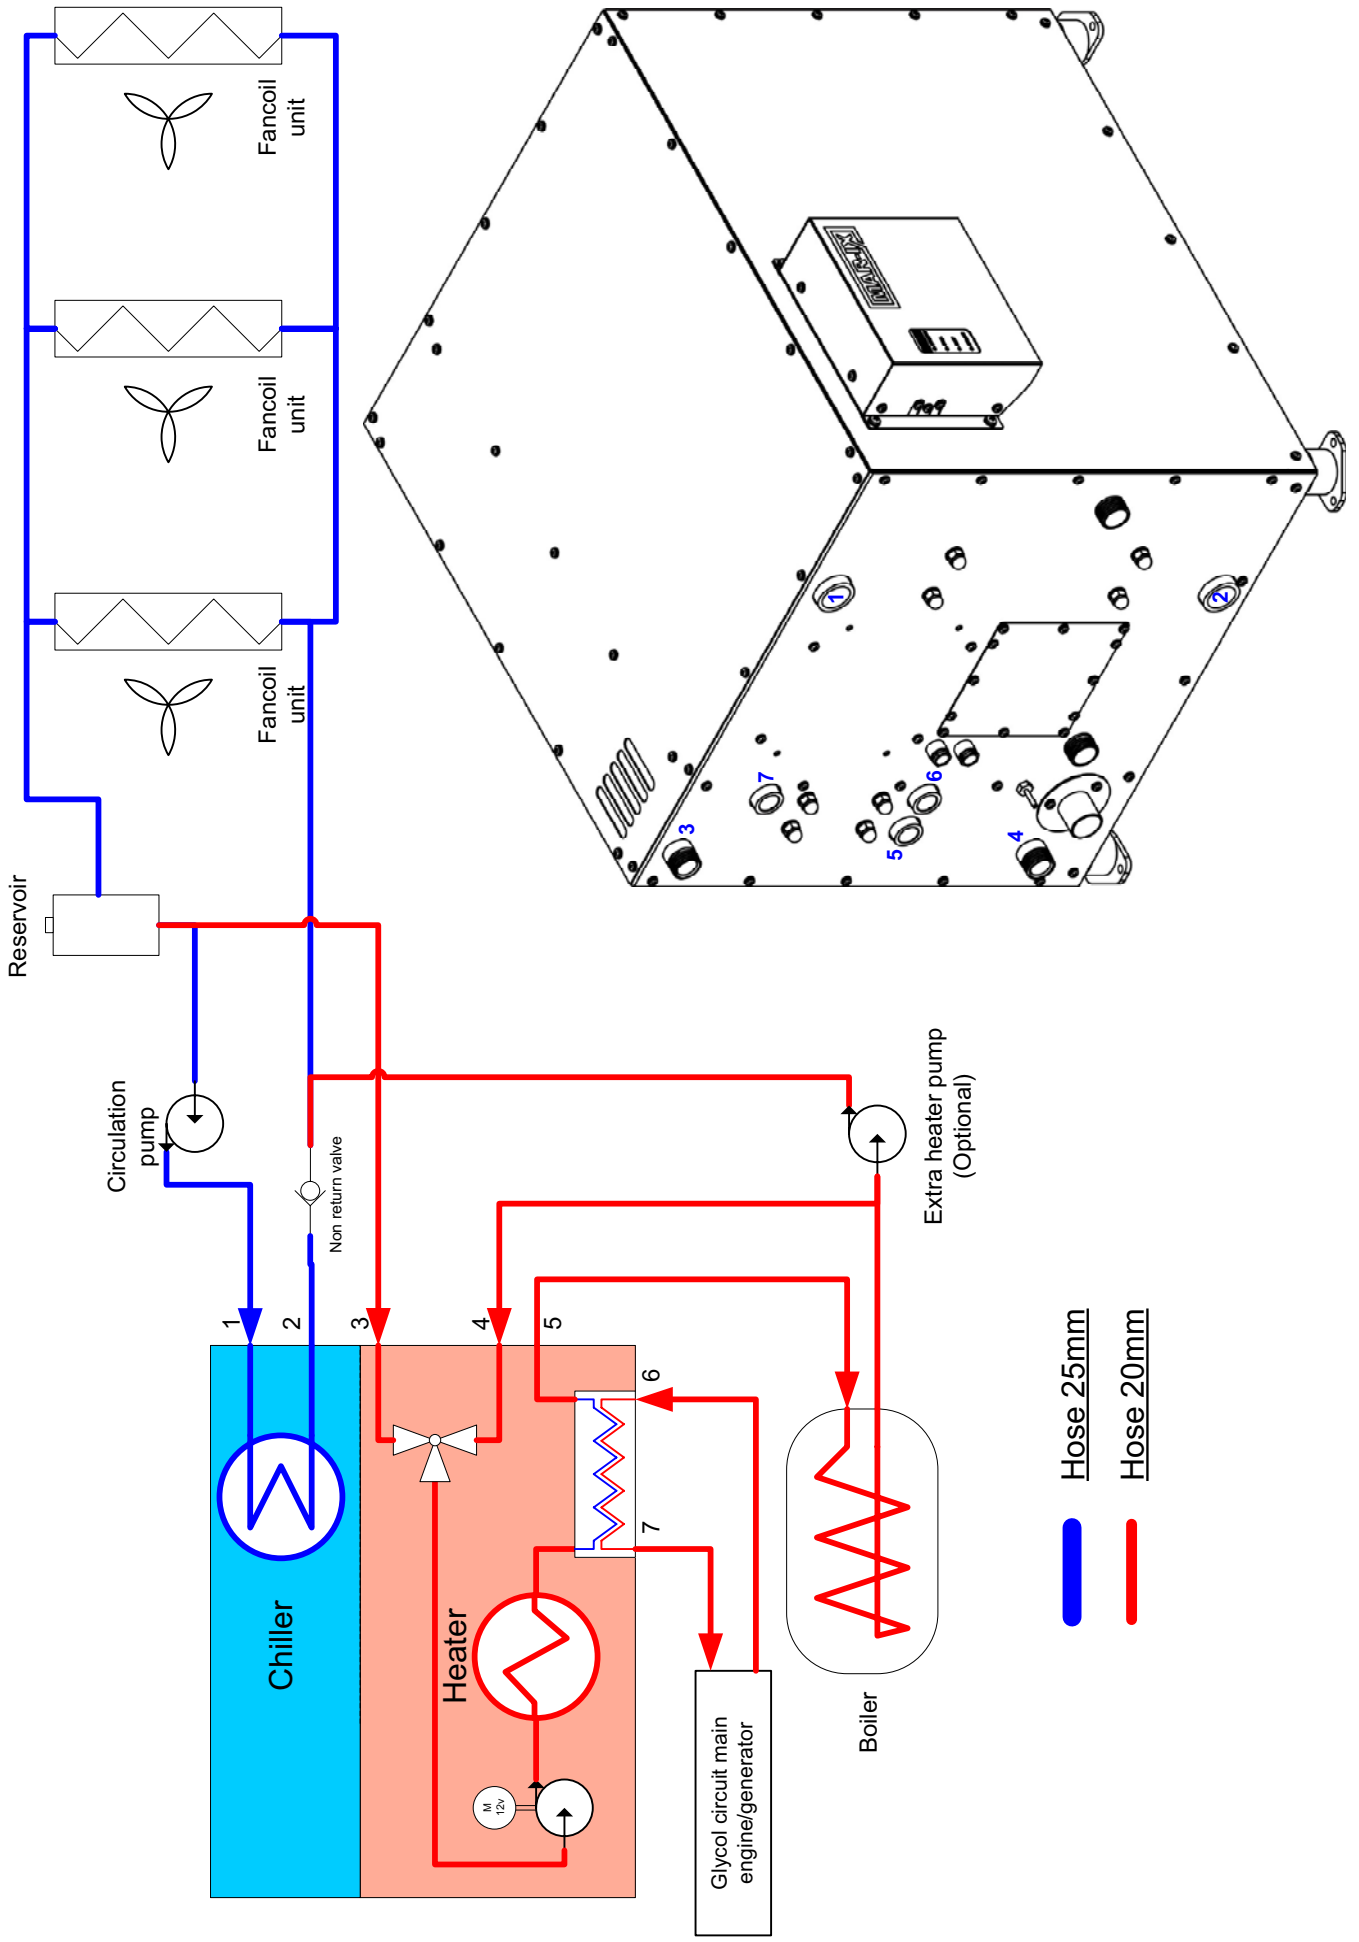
Fancoil unit

Fancoil unit

Fancoil unit

Reservoir

Circulation pump

Non return valve

Extra heater pump (Optional)

1
2
3
4
5
6
7

Chiller

Heater

M 12v

Glycol circuit main engine/generator

Boiler

Hose 25mm

Hose 20mm

MASTER

1
2
3
4
5
6
7